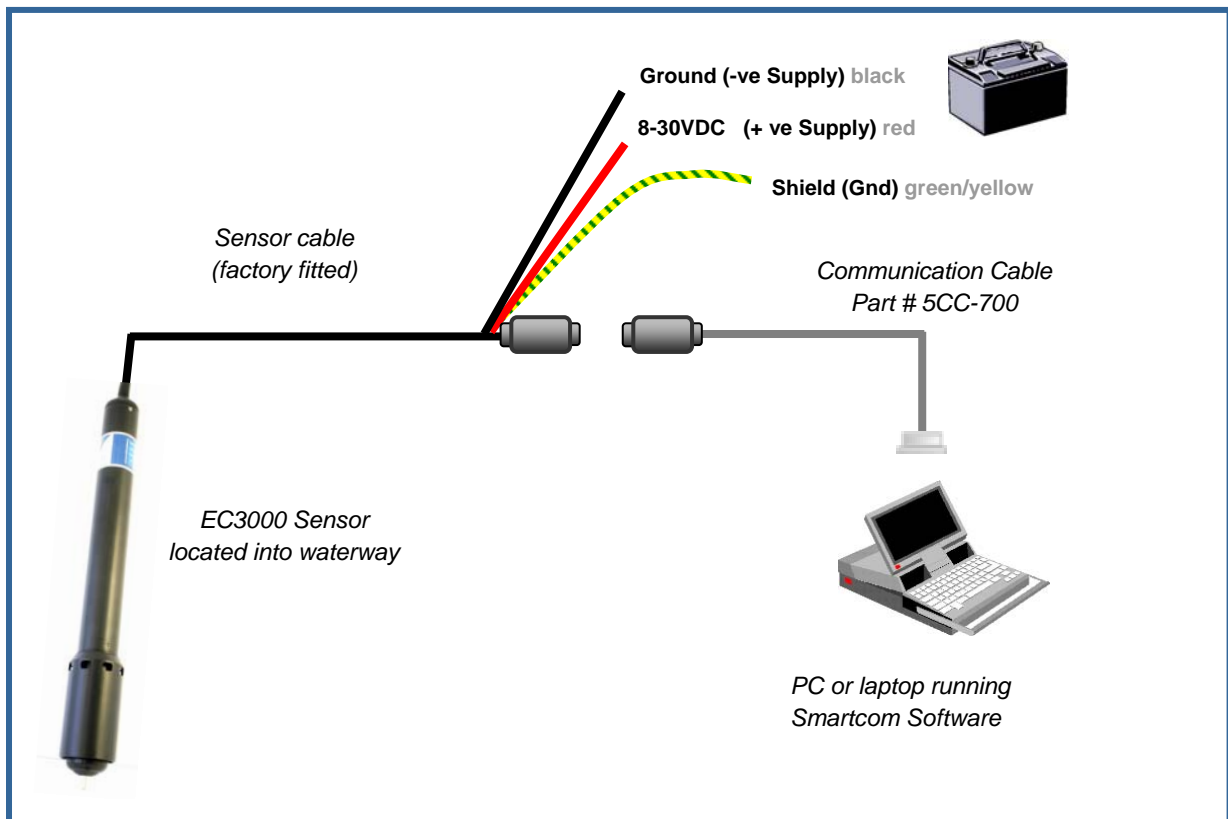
Ground (-ve Supply) black

8-30VDC (+ ve Supply) red

Shield (Gnd) green/yellow

Sensor cable
(factory fitted)

Communication Cable
Part # 5CC-700

EC3000 Sensor
located into waterway

PC or laptop running
Smartcom Software